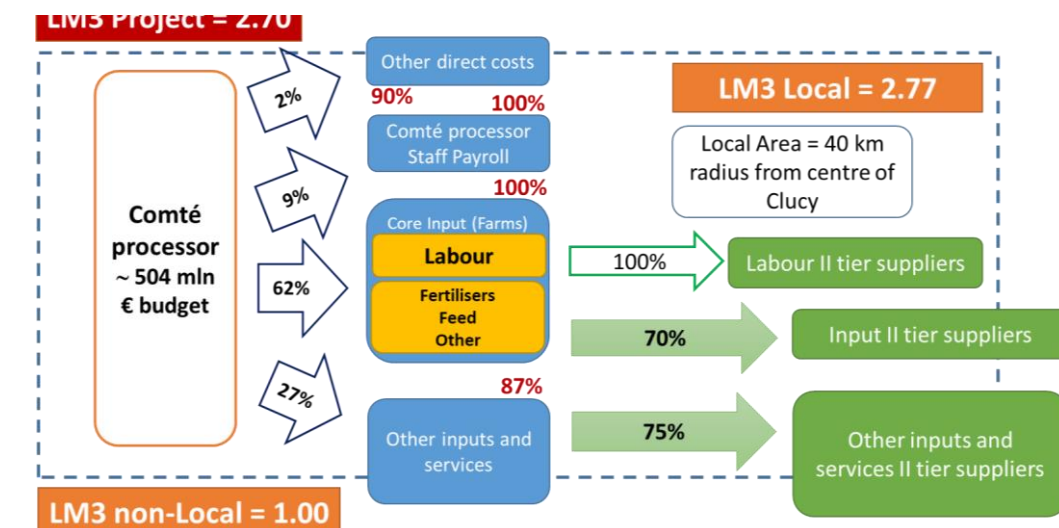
LM3 Project = 2.70

Comté processor ~ 504 mln € budget

2%

9%

62%

27%

Other direct costs

90%

100%

Comté processor Staff Payroll

100%

Core Input (Farms)

Labour

Fertilisers
Feed
Other

87%

Other inputs and services

LM3 Local = 2.77

Local Area = 40 km radius from centre of Clucy

100%

Labour II tier suppliers

70%

Input II tier suppliers

75%

Other inputs and services II tier suppliers

LM3 non-Local = 1.00